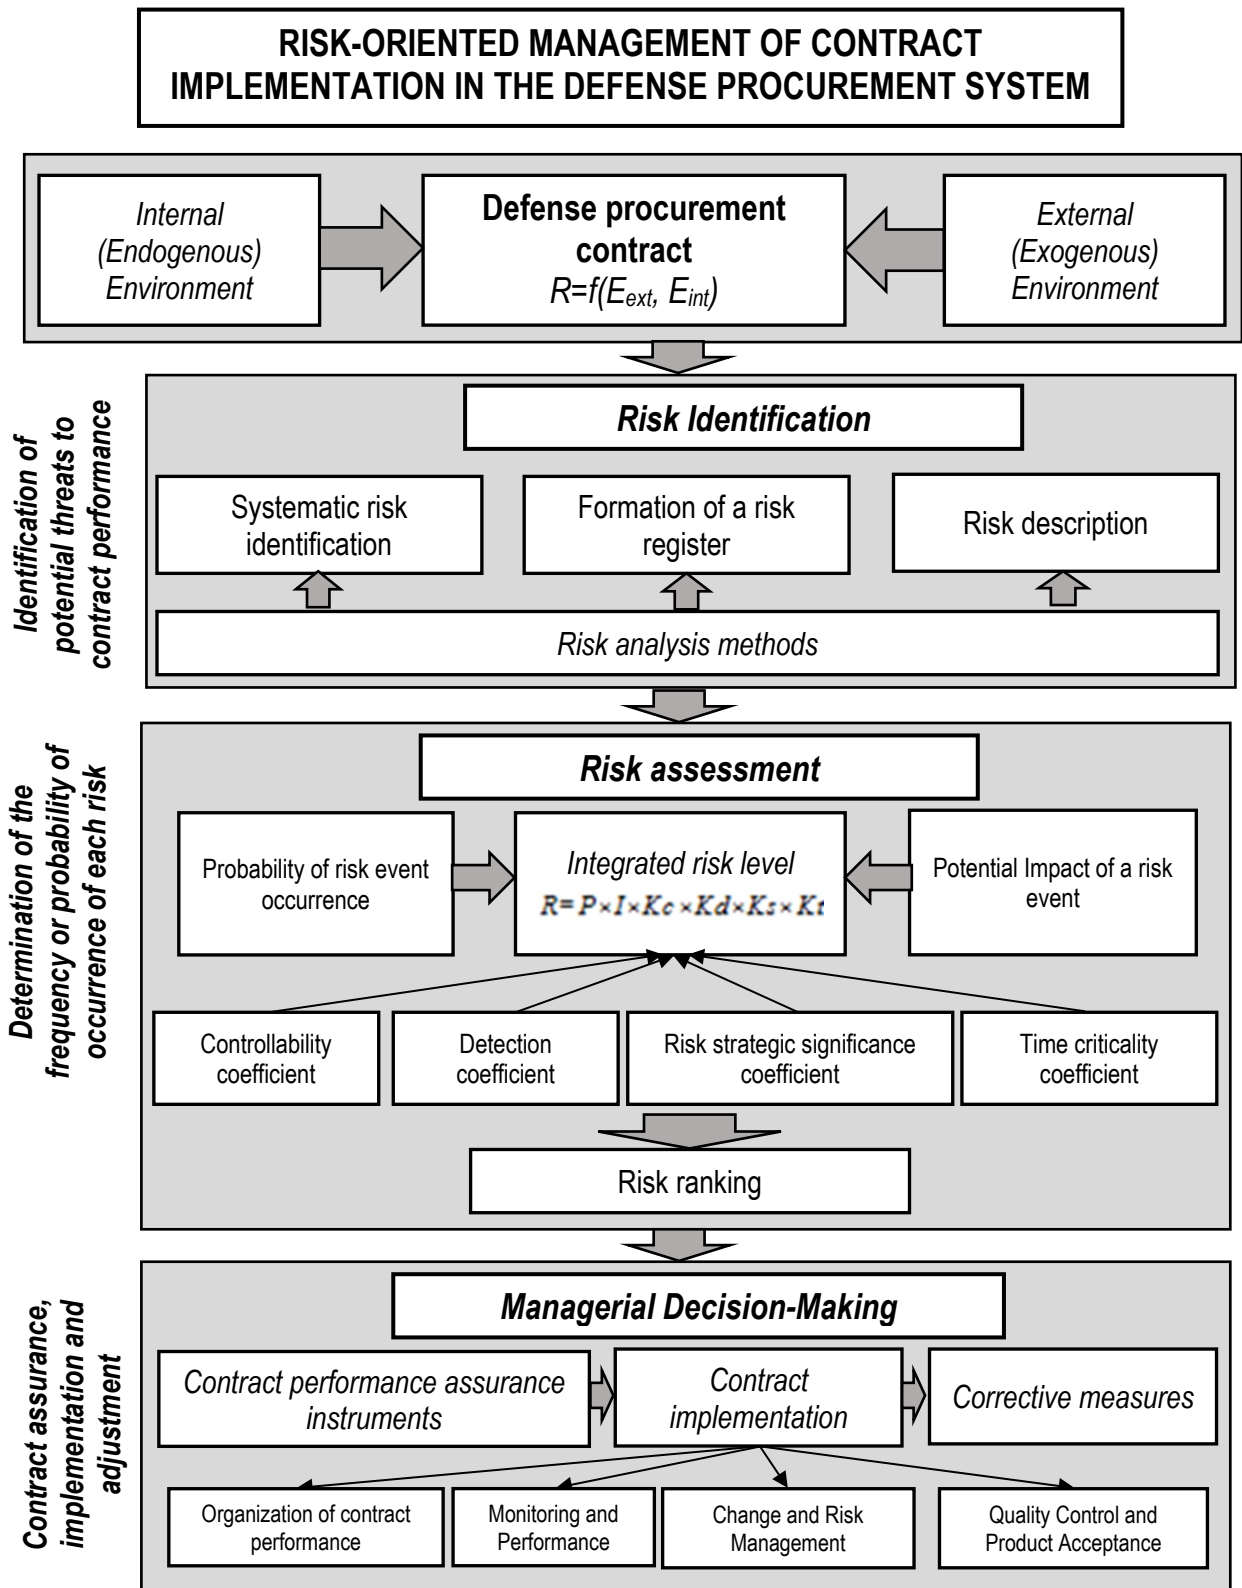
RISK-ORIENTED MANAGEMENT OF CONTRACT IMPLEMENTATION IN THE DEFENSE PROCUREMENT SYSTEM

Internal (Endogenous) Environment

Defense procurement contract
$R=f(E_{ext}, E_{int})$

External (Exogenous) Environment

Identification of potential threats to contract performance

Risk Identification

Systematic risk identification

Formation of a risk register

Risk description

Risk analysis methods

Determination of the frequency or probability of occurrence of each risk

Risk assessment

Probability of risk event occurrence

Integrated risk level
$R = P \times I \times Kc \times Kd \times Ks \times Kt$

Potential Impact of a risk event

Controllability coefficient

Detection coefficient

Risk strategic significance coefficient

Time criticality coefficient

Risk ranking

Contract assurance, implementation and adjustment

Managerial Decision-Making

Contract performance assurance instruments

Contract implementation

Corrective measures

Organization of contract performance

Monitoring and Performance

Change and Risk Management

Quality Control and Product Acceptance